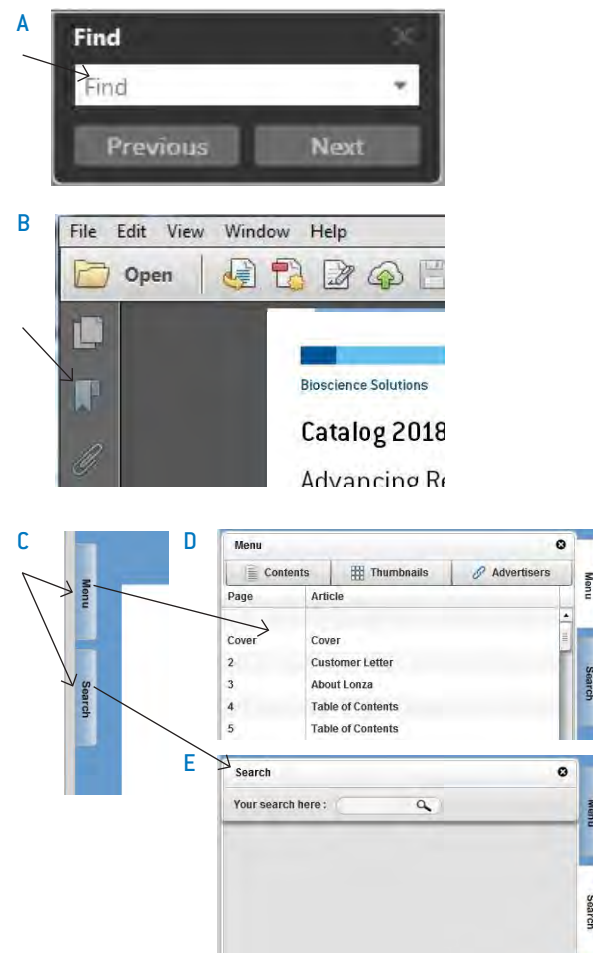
A

Find

Find

Previous Next

B

File Edit View Window Help

Open

Bioscience Solutions

Catalog 2018

Advancing Re

C

Menu

Search

D

Menu

Contents Thumbnails Advertisers

| Page | Article |
|---|---|
| Cover | Cover |
| 2 | Customer Letter |
| 3 | About Lonza |
| 4 | Table of Contents |
| 5 | Table of Contents |

Menu

Search

E

Search

Your search here :

Menu

Search